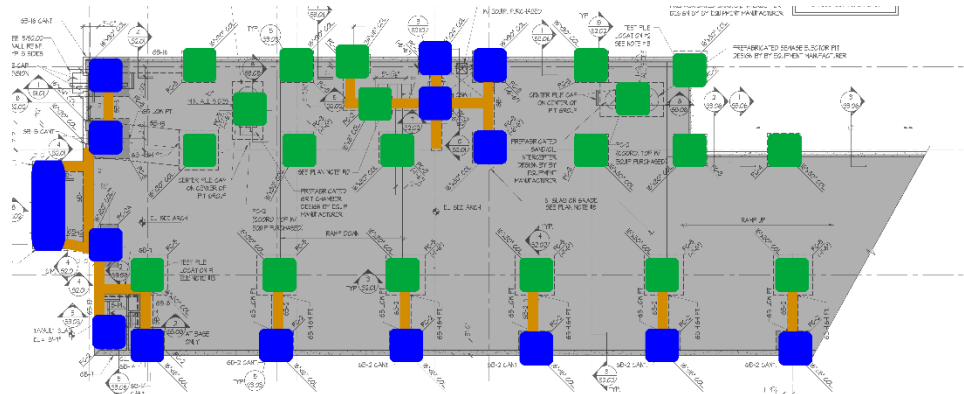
GB-1B CANT.

SEE S5.00 WALL REINF. @ 3 SIDES

CAP.

2 S5.01

5 S3.06

TYP.

TEST PILE LOCATION SEE NOTE #8

PREFABRICATED SEWAGE EJECTOR PIT DESIGN BY EQUIPMENT MANUFACTURER

GB-6K PT

CENTER PILE CAP ON CENTER OF PIT GROUP

SEE PLAN NOTE #0

PREFABRICATED GRIT CHAMBER DESIGN BY EQUIP. MANUFACTURER

PREFABRICATED SAND/OIL INTERCEPTOR DESIGN BY EQUIPMENT MANUFACTURER

COORD. TOP W/ EQUIP. PURCHASED

CENTER PILE CAP ON CENTER OF PIT GROUP

EL. SEE AREA

S SLAB ON GRADE SEE PLAN NOTE #5

RAMP DOWN

RAMP UP

TEST PILE LOCATION SEE NOTE #8

TYP.

AT BASE ONLY

GB-2 CANT.

GB-1

GB-2 CANT.

TYP.

S3.05

S3.07

GB-2

GB-3